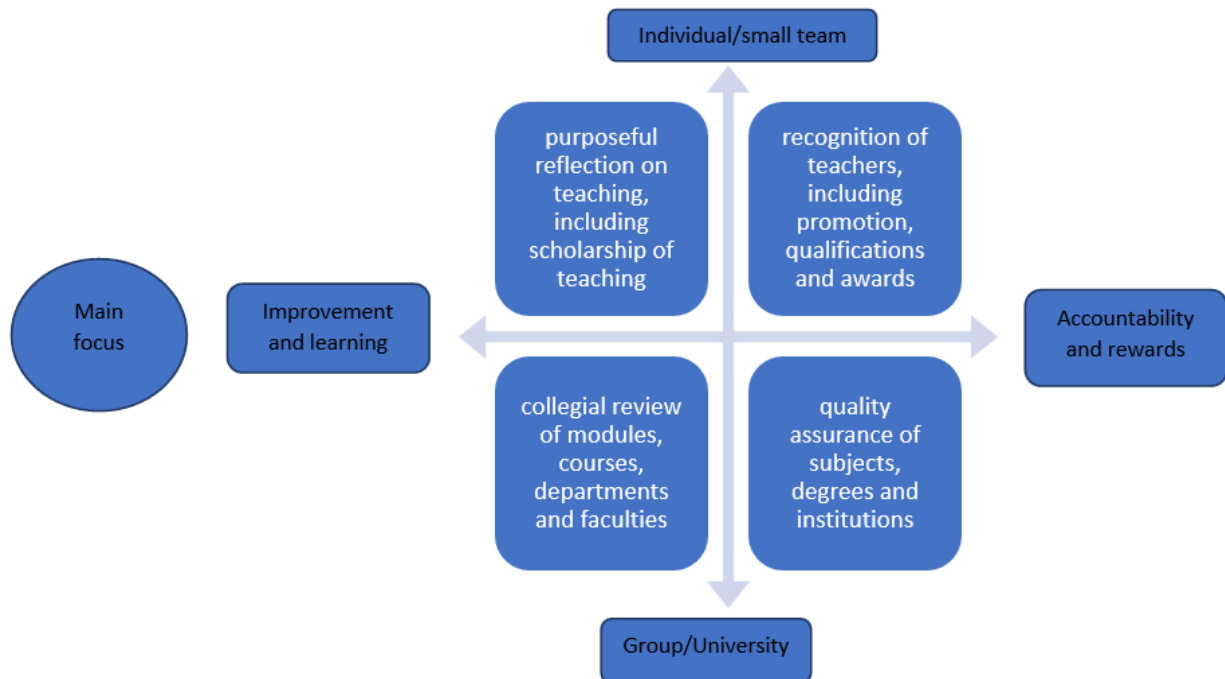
Individual/small team

Main focus

Improvement and learning

purposeful reflection on teaching, including scholarship of teaching

recognition of teachers, including promotion, qualifications and awards

Accountability and rewards

collegial review of modules, courses, departments and faculties

quality assurance of subjects, degrees and institutions

Group/University